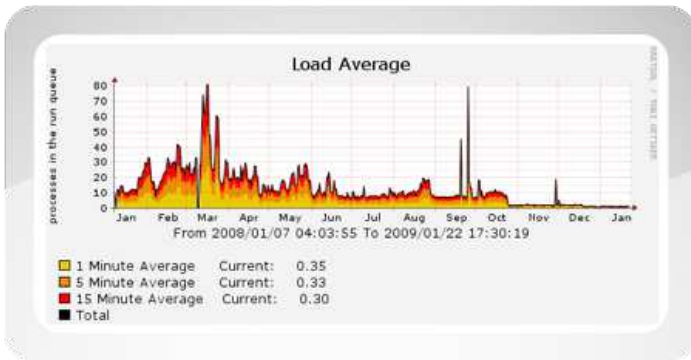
Load Average

processes in the run queue

80
70
60
50
40
30
20
10
0

Jan Feb Mar Apr May Jun Jul Aug Sep Oct Nov Dec Jan

From 2008/01/07 04:03:55 To 2009/01/22 17:30:19

RRDTOOL / TOBI OETIKER

1 Minute Average Current: 0.35
5 Minute Average Current: 0.33
15 Minute Average Current: 0.30
Total